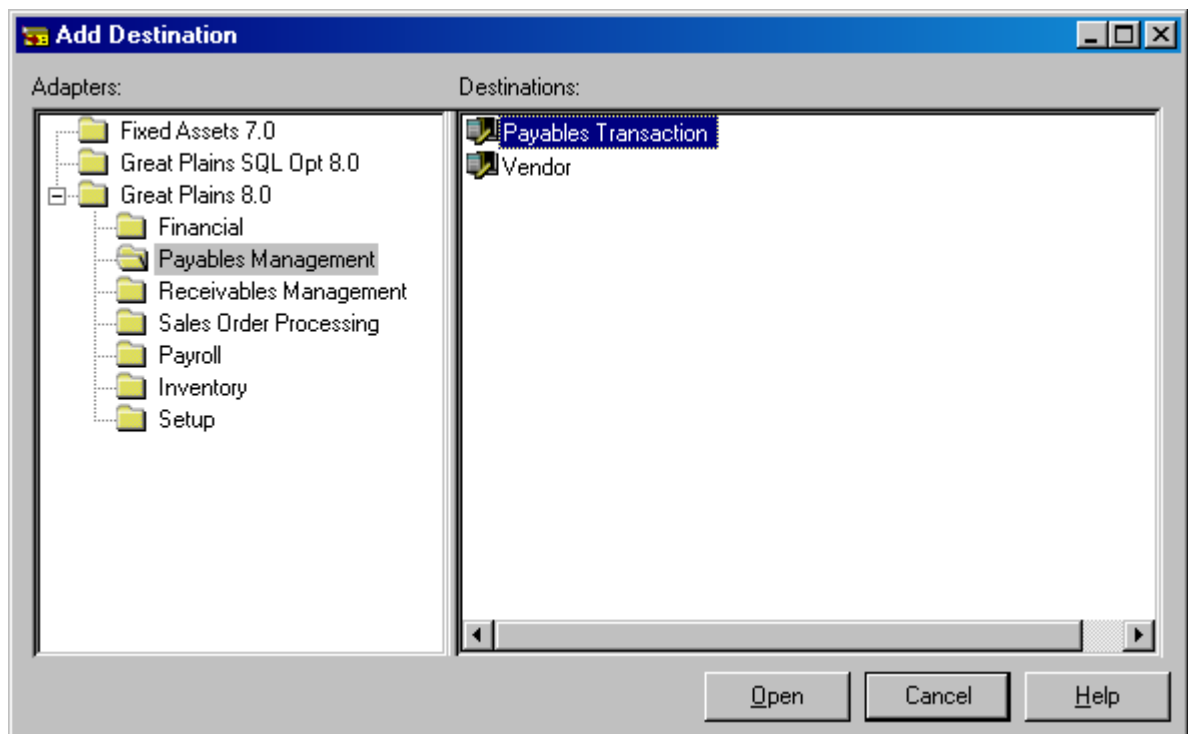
Add Destination

Adapters:

Fixed Assets 7.0
Great Plains SQL Opt 8.0
Great Plains 8.0
Financial
Payables Management
Receivables Management
Sales Order Processing
Payroll
Inventory
Setup

Destinations:

Payables Transaction
Vendor

Open
Cancel
Help